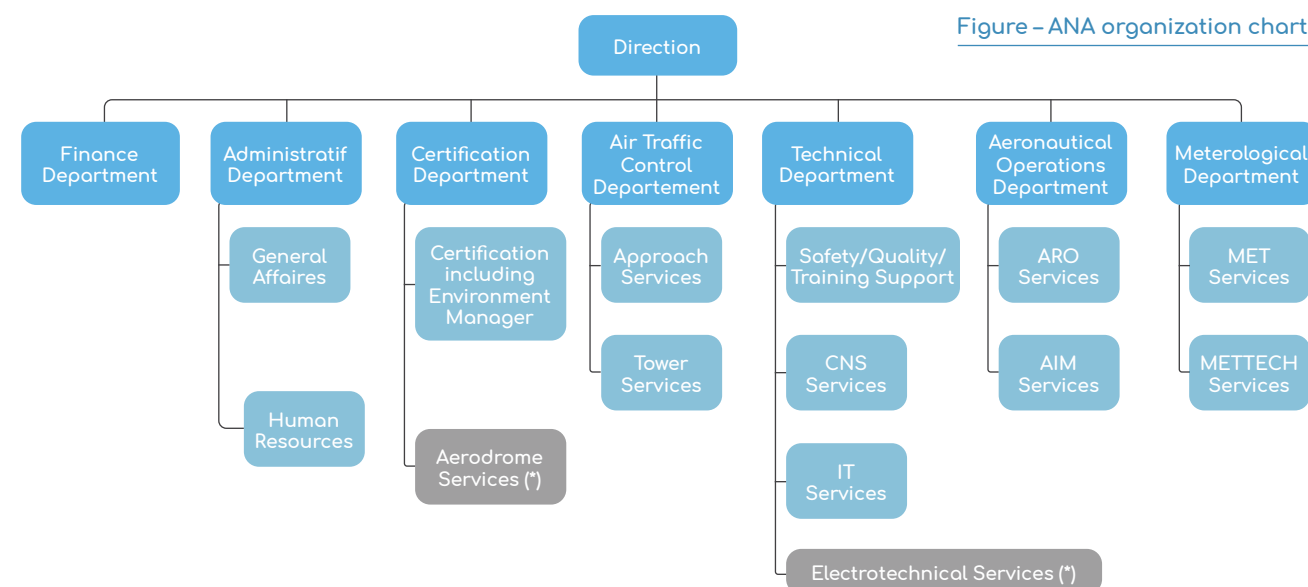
Figure – ANA organization chart

Direction

Finance Department

Administratif Department

General Affaires

Human Resources

Certification Department

Certification including Environment Manager

Aerodrome Services (*)

Air Traffic Control Departement

Approach Services

Tower Services

Technical Department

Safety/Quality/ Training Support

CNS Services

IT Services

Electrotechnical Services (*)

Aeronautical Operations Department

ARO Services

AIM Services

Meterological Department

MET Services

METTECH Services